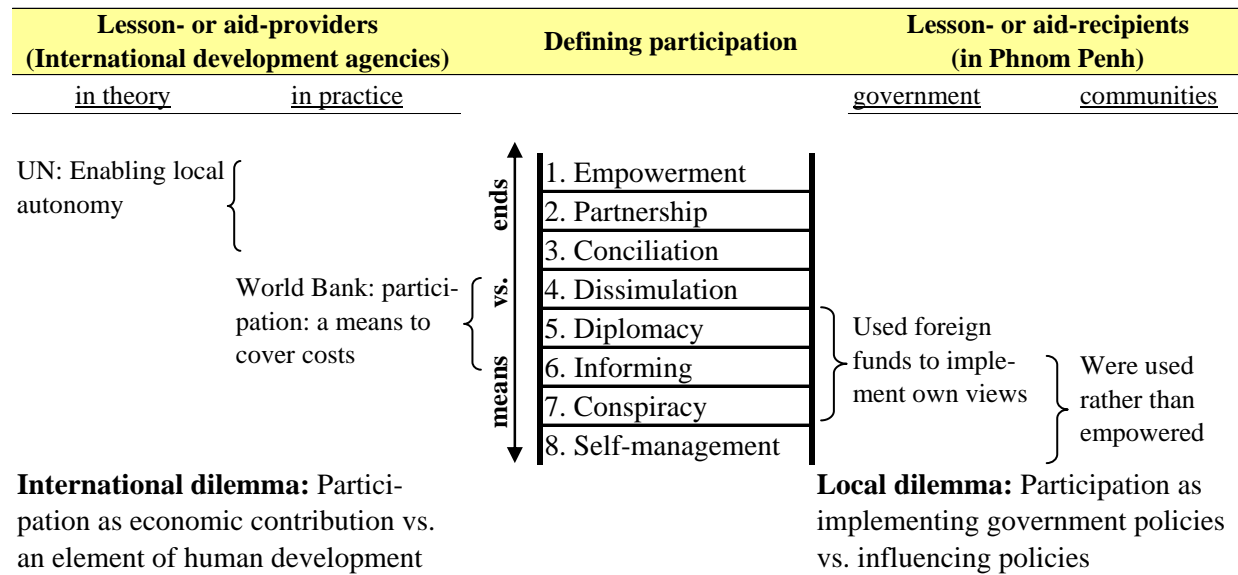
**Lesson- or aid-providers (International development agencies)**

in theory

in practice

**Defining participation**

**Lesson- or aid-recipients (in Phnom Penh)**

government

communities

UN: Enabling local autonomy

World Bank: participation: a means to cover costs

**ends**

**vs.**

**means**

1. Empowerment
2. Partnership
3. Conciliation
4. Dissimulation
5. Diplomacy
6. Informing
7. Conspiracy
8. Self-management

Used foreign funds to implement own views

Were used rather than empowered

**International dilemma:** Participation as economic contribution vs. an element of human development

**Local dilemma:** Participation as implementing government policies vs. influencing policies